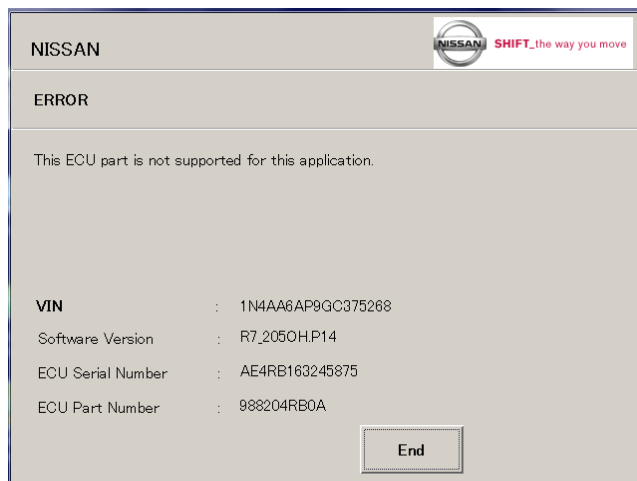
NISSAN

NISSAN SHIFT_the way you move

ERROR

This ECU part is not supported for this application.

VIN : 1N4AA6AP9GC375268

Software Version : R7_205OH.P14

ECU Serial Number : AE4RB163245875

ECU Part Number : 988204RB0A

End